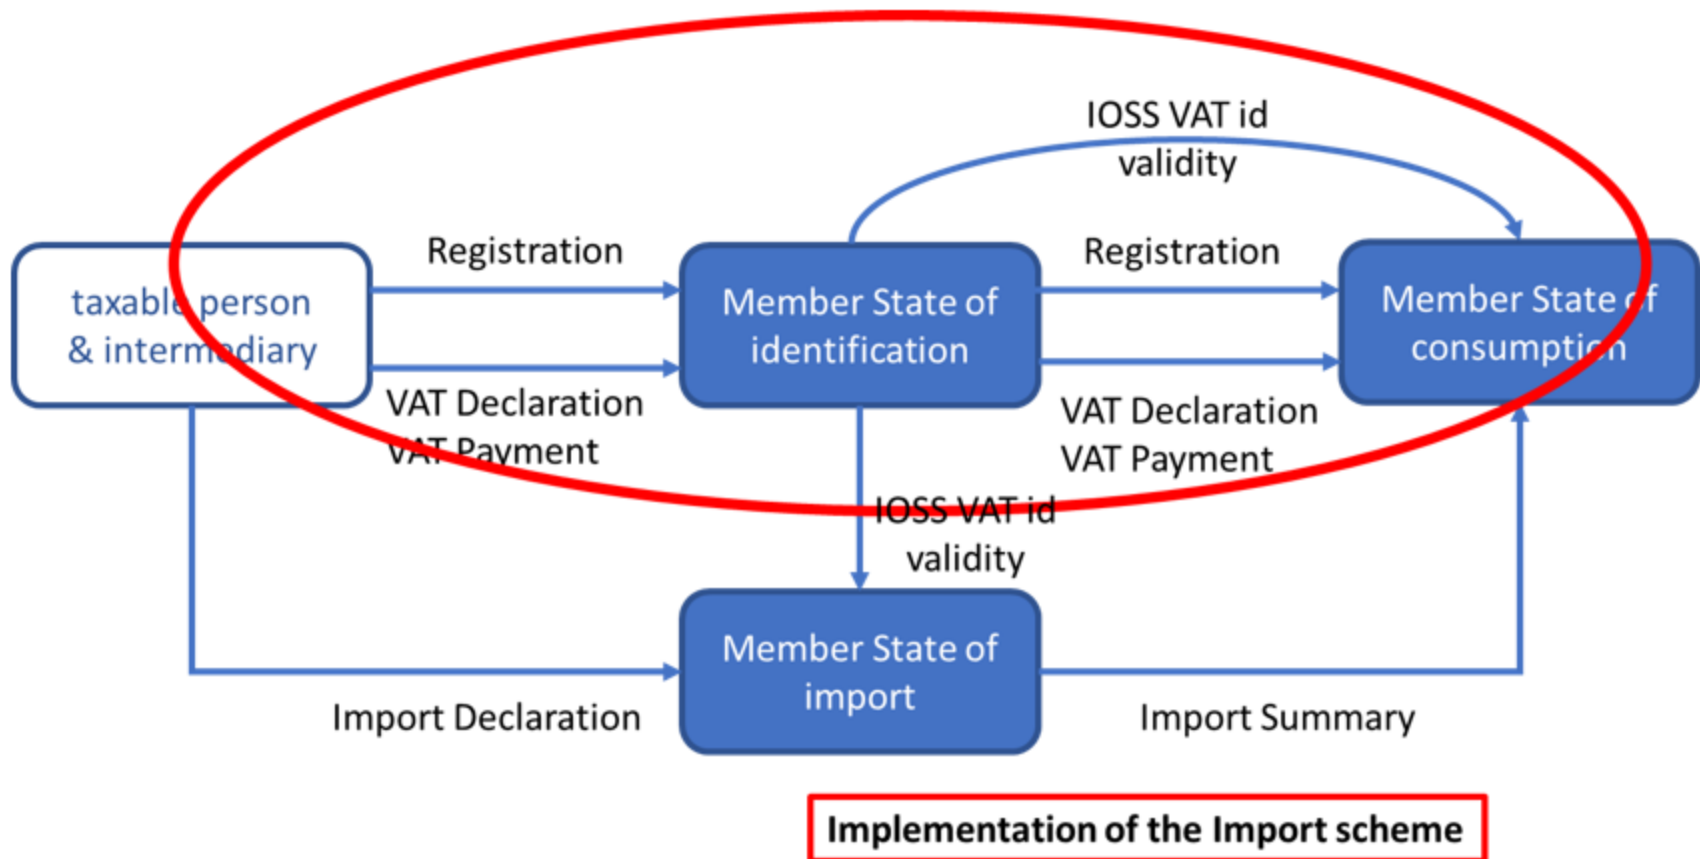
IOSS VAT id validity

Registration

taxable person & intermediary

Member State of identification

Registration

Member State of consumption

VAT Declaration
VAT Payment

VAT Declaration
VAT Payment

IOSS VAT id validity

Member State of import

Import Declaration

Import Summary

Implementation of the Import scheme